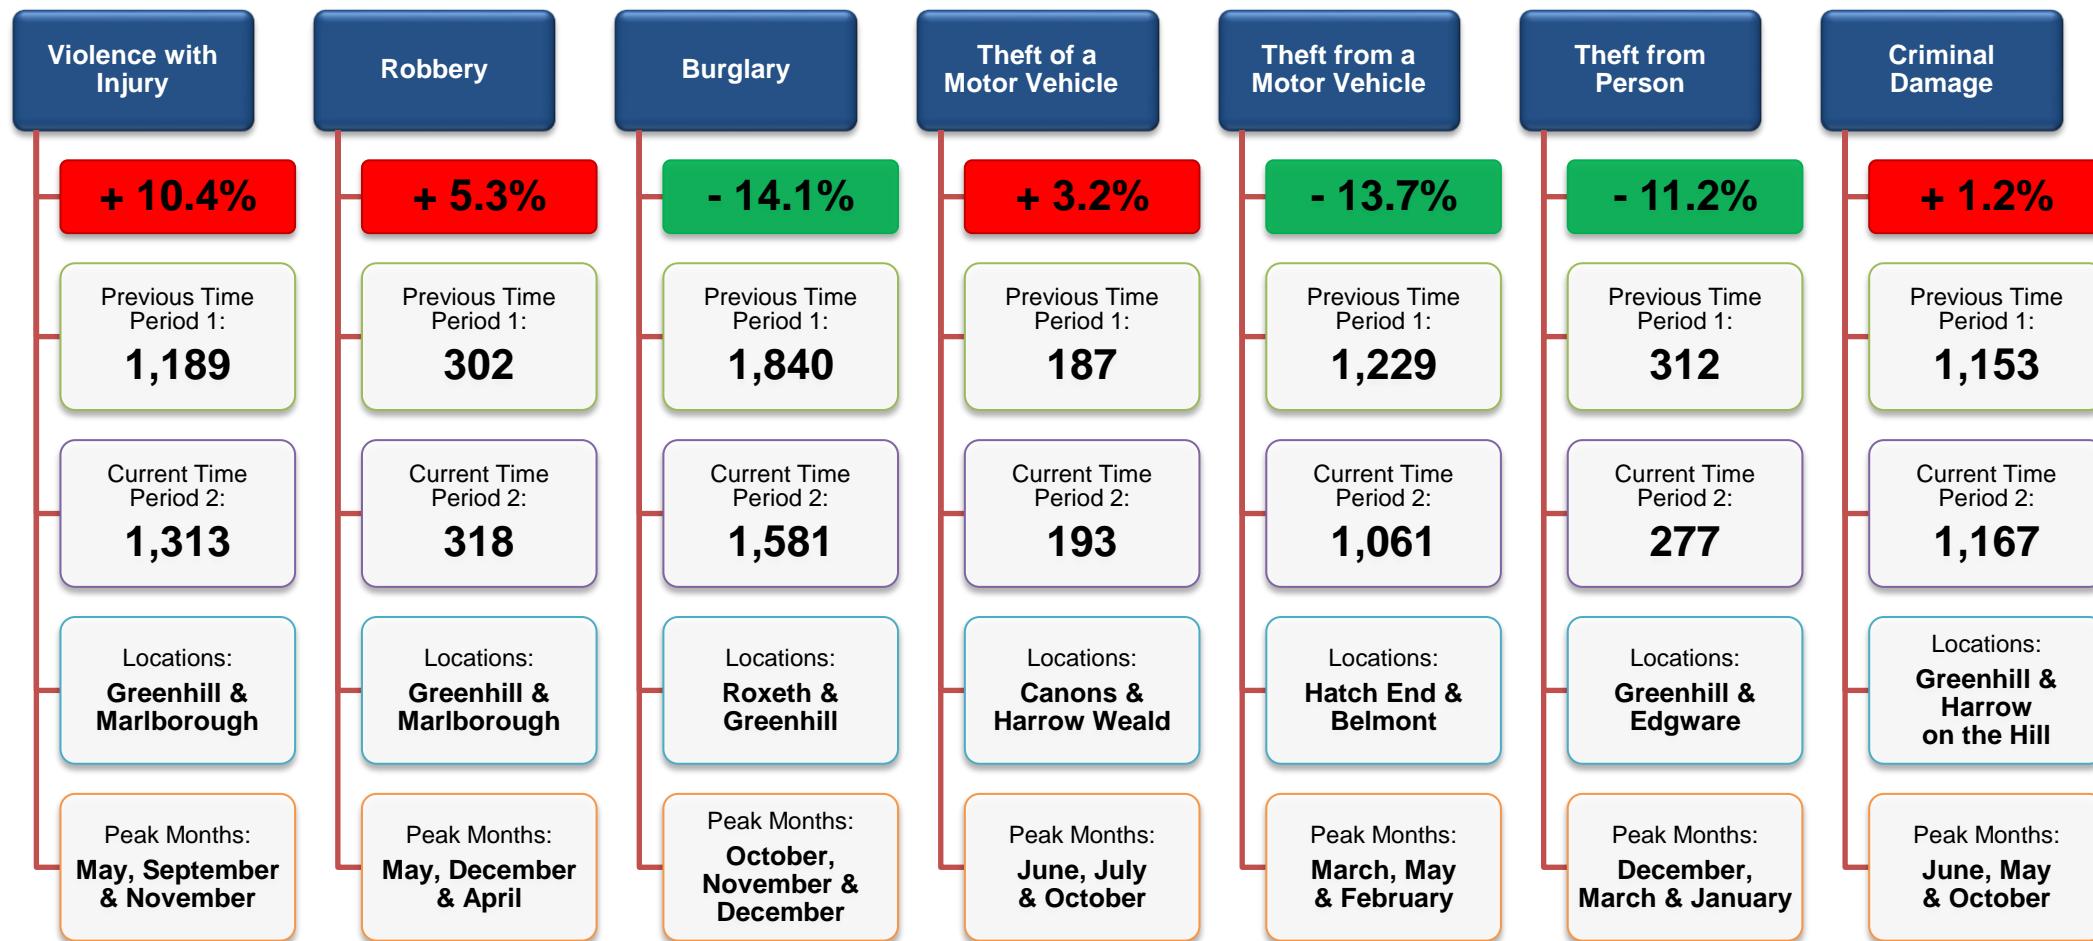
Violence with Injury

+ 10.4%

Previous Time Period 1:
1,189

Current Time Period 2:
1,313

Locations:
Greenhill & Marlborough

Peak Months:
May, September & November

Robbery

+ 5.3%

Previous Time Period 1:
302

Current Time Period 2:
318

Locations:
Greenhill & Marlborough

Peak Months:
May, December & April

Burglary

- 14.1%

Previous Time Period 1:
1,840

Current Time Period 2:
1,581

Locations:
Roxeth & Greenhill

Peak Months:
October, November & December

Theft of a Motor Vehicle

+ 3.2%

Previous Time Period 1:
187

Current Time Period 2:
193

Locations:
Canons & Harrow Weald

Peak Months:
June, July & October

Theft from a Motor Vehicle

- 13.7%

Previous Time Period 1:
1,229

Current Time Period 2:
1,061

Locations:
Hatch End & Belmont

Peak Months:
March, May & February

Theft from Person

- 11.2%

Previous Time Period 1:
312

Current Time Period 2:
277

Locations:
Greenhill & Edgware

Peak Months:
December, March & January

Criminal Damage

+ 1.2%

Previous Time Period 1:
1,153

Current Time Period 2:
1,167

Locations:
Greenhill & Harrow on the Hill

Peak Months:
June, May & October